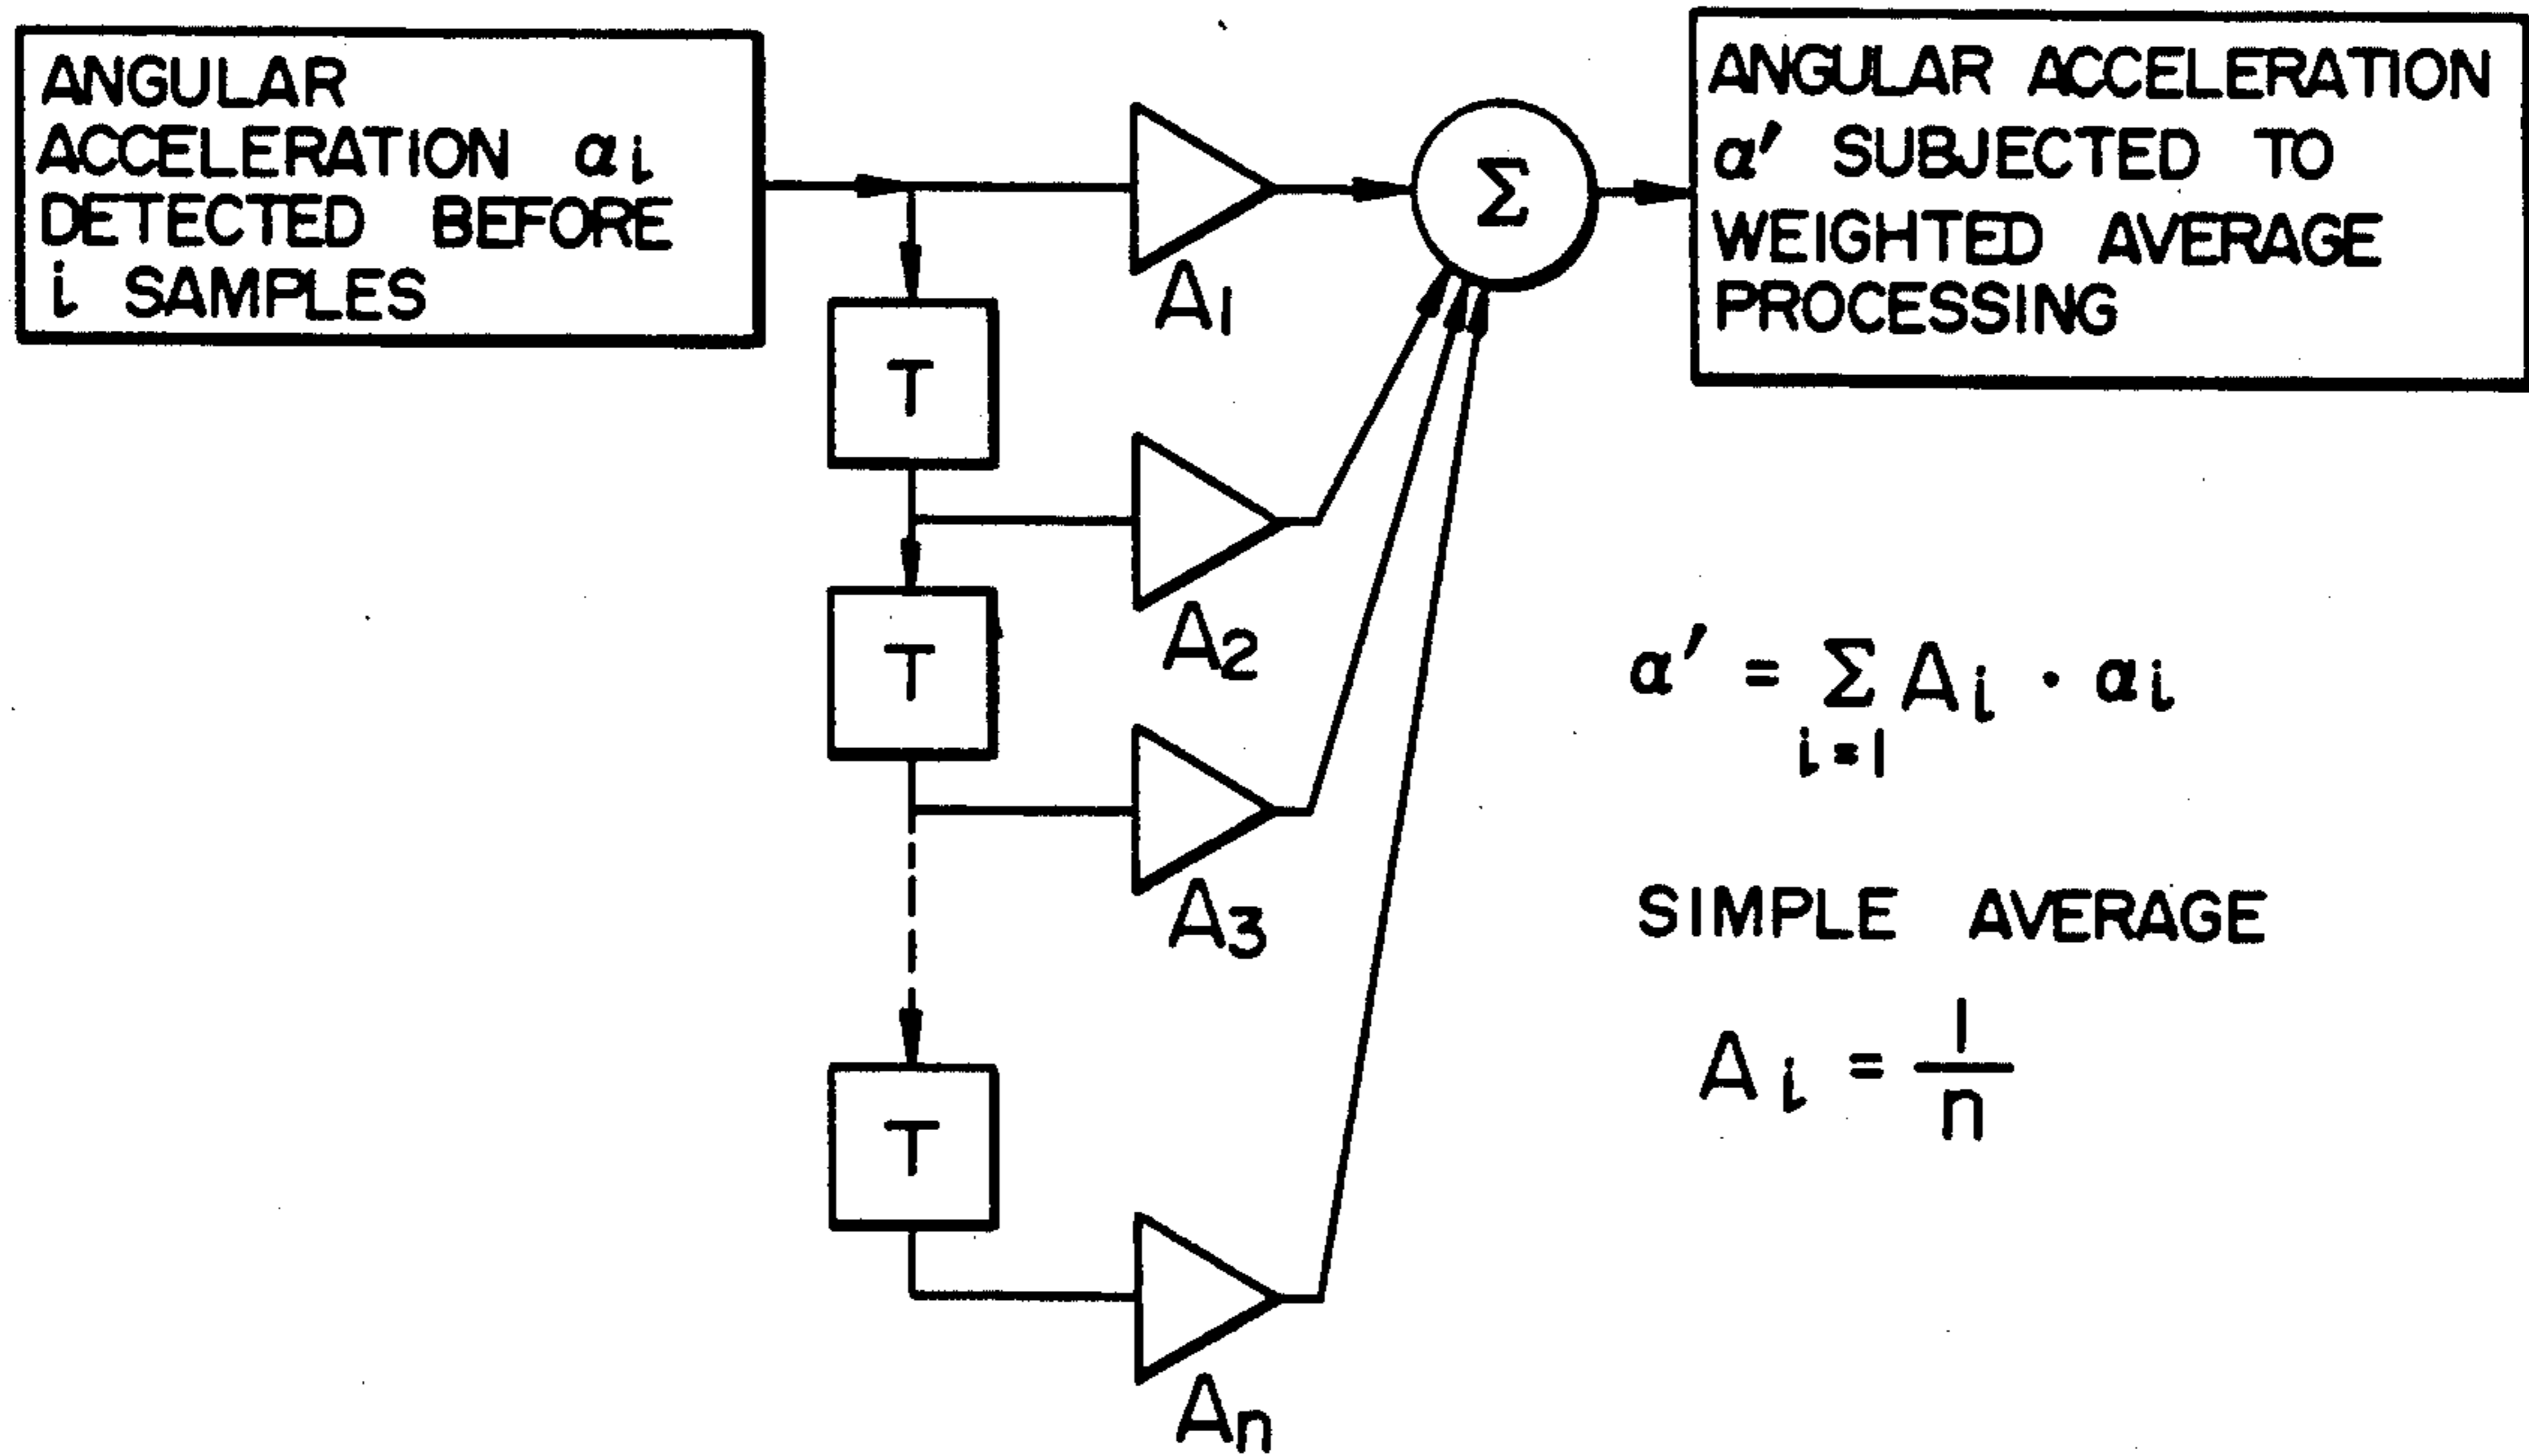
ANGULAR ACCELERATION $\alpha_i$ DETECTED BEFORE $i$ SAMPLES

T

T

T

$A_1$

$A_2$

$A_3$

$A_n$

$\Sigma$

ANGULAR ACCELERATION $\alpha'$ SUBJECTED TO WEIGHTED AVERAGE PROCESSING

$\alpha' = \sum_{i=1} A_i \cdot \alpha_i$

SIMPLE AVERAGE

$A_i = \frac{1}{n}$